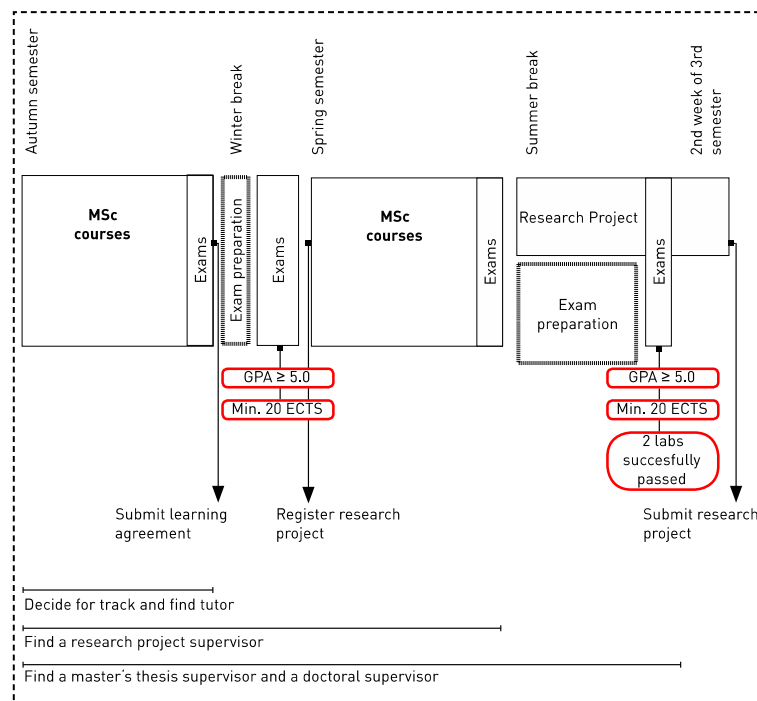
Autumn semester

Winter break

Spring semester

Summer break

2nd week of 3rd semester

MSc courses

Exams

Exam preparation

Exams

MSc courses

Exams

Research Project

Exam preparation

Exams

GPA ≥ 5.0

Min. 20 ECTS

GPA ≥ 5.0

Min. 20 ECTS

2 labs succesfully passed

Submit learning agreement

Register research project

Submit research project

Decide for track and find tutor

Find a research project supervisor

Find a master's thesis supervisor and a doctoral supervisor